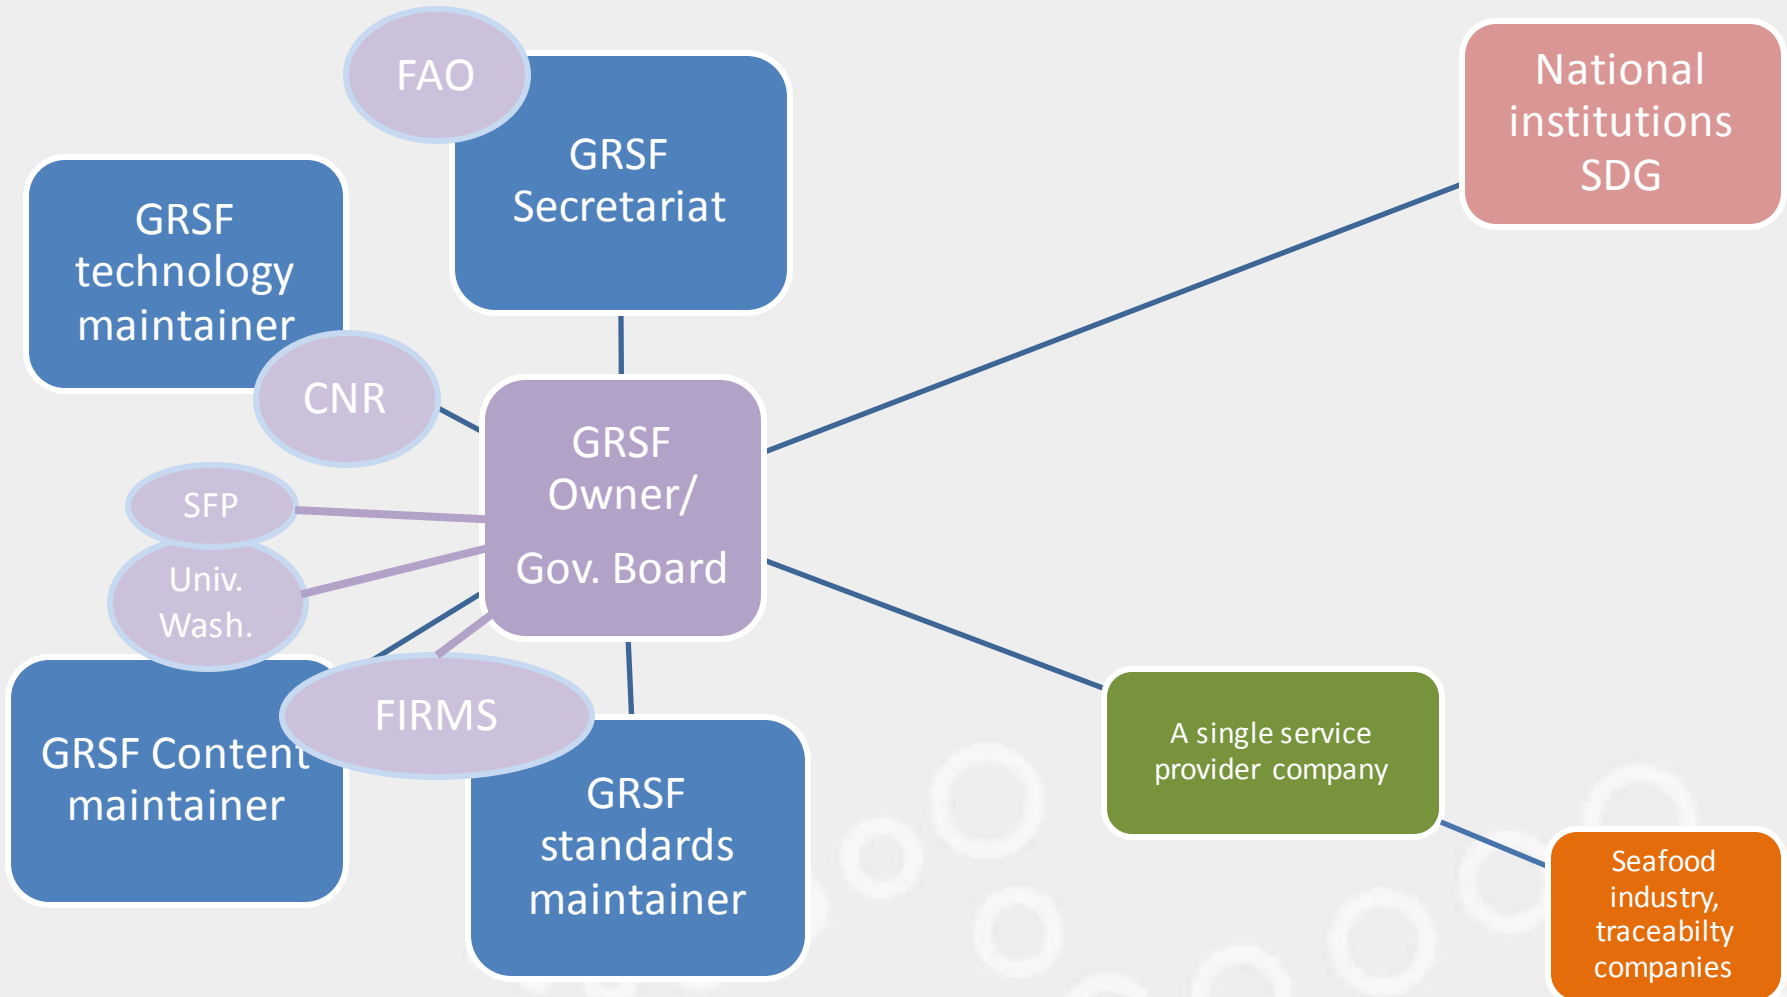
FAO

GRSF Secretariat

GRSF technology maintainer

CNR

GRSF Owner/

Gov. Board

National institutions SDG

SFP

Univ. Wash.

FIRMS

GRSF Content maintainer

GRSF standards maintainer

A single service provider company

Seafood industry, traceabilty companies